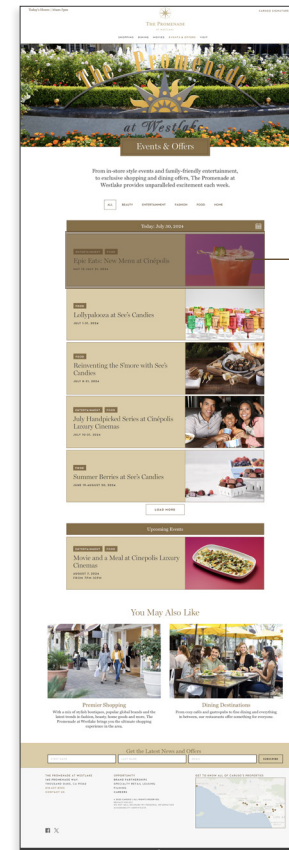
Today's Hours: 10am-9pm

The Promenade at Westlake

SHOPPING DINING MOVIES EVENTS & OFFERS VISIT

The Promenade at Westlake

Events & Offers

From in-store style events and family-friendly entertainment, to exclusive shopping and dining offers, The Promenade at Westlake provides unparalleled excitement each week.

ALL BEAUTY ENTERTAINMENT FASHION FOOD HOME

Today, July 26, 2024

ENTERTAINMENT FOOD
Epic Eats: New Menu at Cinépolis
JUL 19 - JUL 31, 2024

FOOD
Lollypalooza at See's Candies
JULY 1-31, 2024

FOOD
Reinventing the S'more with See's Candies
JULY 8-31, 2024

ENTERTAINMENT FOOD
July Handpicked Series at Cinépolis Luxury Cinemas
JULY 19-31, 2024

FOOD
Summer Berries at See's Candies
JUNE 19-AUGUST 30, 2024

LOAD MORE

Upcoming Events

ENTERTAINMENT FOOD
Movie and a Meal at Cinepolis Luxury Cinemas
AUGUST 1, 2024
FROM 7PM-10PM

You May Also Like

Premier Shopping
With a mix of stylish boutiques, popular global brands and the latest trends in fashion, beauty, home goods and more, The Promenade at Westlake brings you the ultimate shopping experience in the area.

Dining Destinations
From cozy cafes and gastropubs to fine dining and everything in between, our restaurants offer something for everyone.

Get the Latest News and Offers

SUBSCRIBE

THE PROMENADE AT WESTLAKE
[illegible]

OPPORTUNITY
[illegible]

SEE TO KNOW ALL OF CARUSO'S PROPERTIES